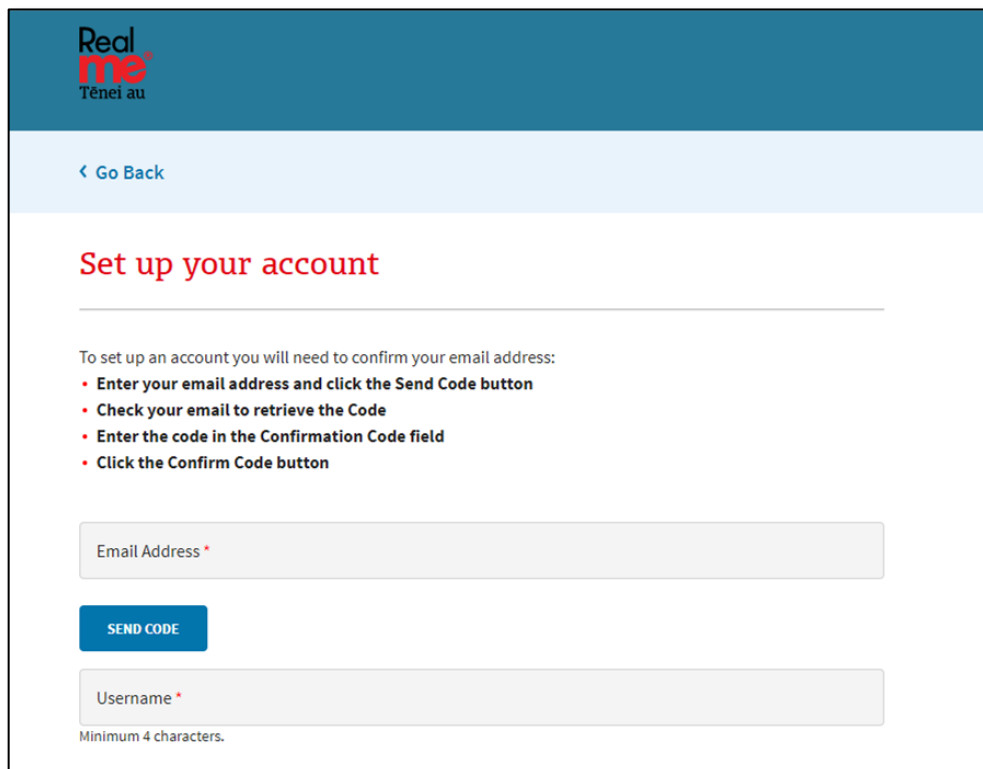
Real me®
Tēnei au

‹ Go Back

Set up your account

To set up an account you will need to confirm your email address:
• Enter your email address and click the Send Code button
• Check your email to retrieve the Code
• Enter the code in the Confirmation Code field
• Click the Confirm Code button

Email Address *

SEND CODE

Username *

Minimum 4 characters.